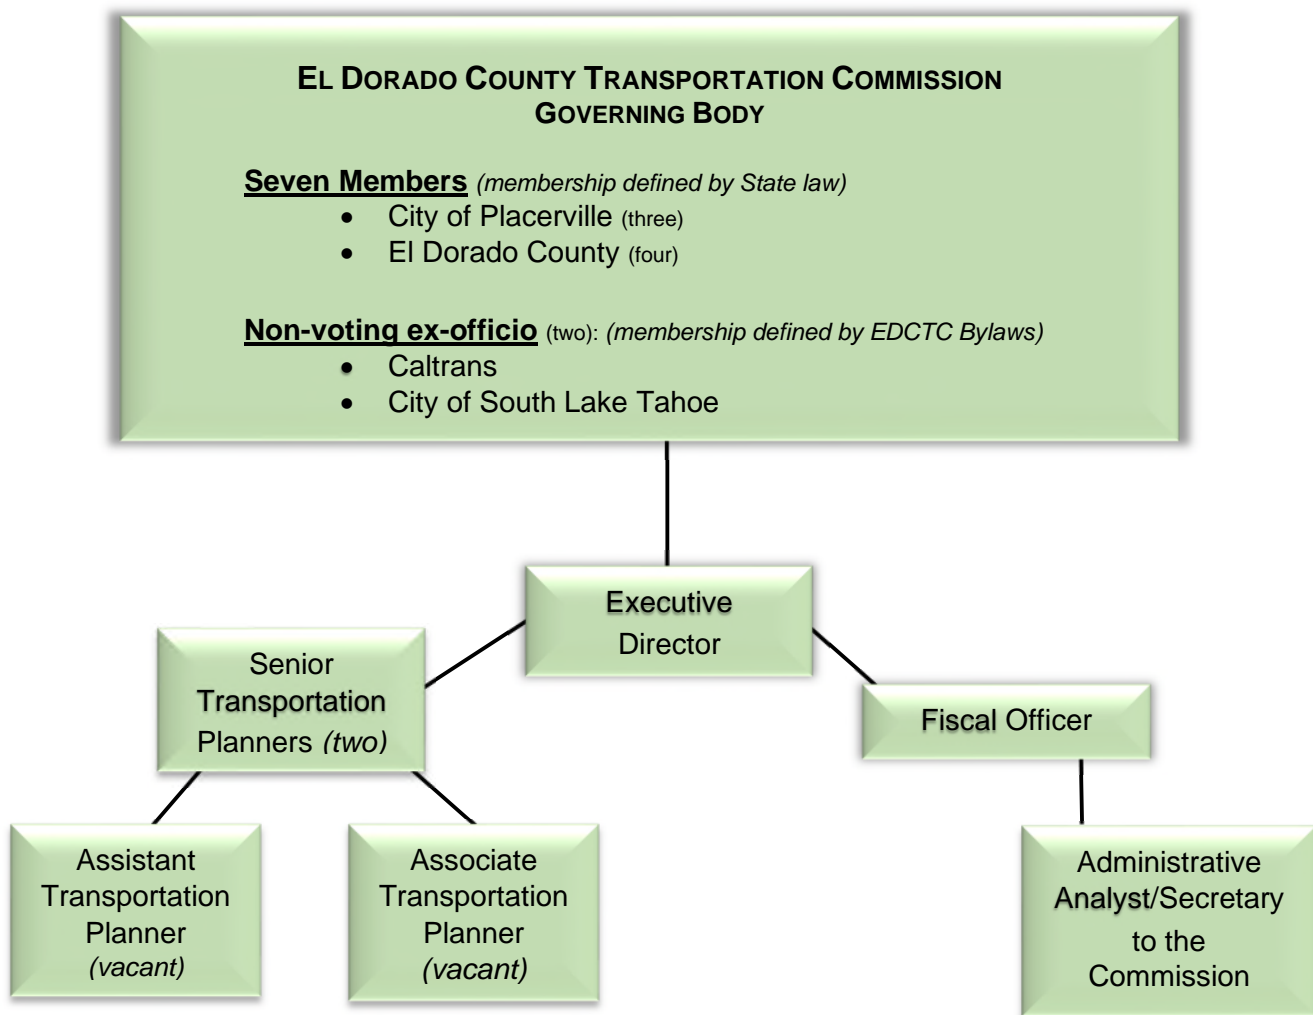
EL DORADO COUNTY TRANSPORTATION COMMISSION
GOVERNING BODY

Seven Members *(membership defined by State law)*
- City of Placerville (three)
- El Dorado County (four)

Non-voting ex-officio (two): *(membership defined by EDCTC Bylaws)*
- Caltrans
- City of South Lake Tahoe

Executive Director

Senior Transportation Planners *(two)*

Fiscal Officer

Assistant Transportation Planner *(vacant)*

Associate Transportation Planner *(vacant)*

Administrative Analyst/Secretary to the Commission